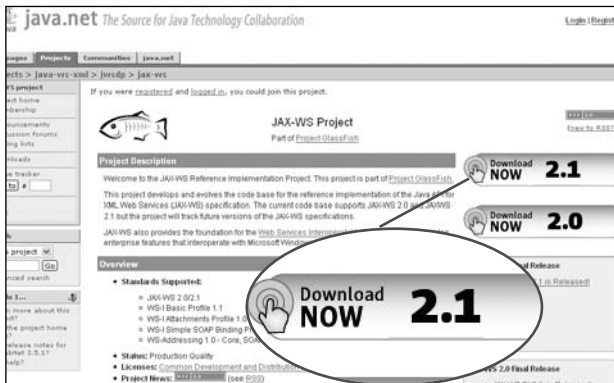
java.net The Source for Java Technology Collaboration

Login | Regi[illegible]

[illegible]ages Projects Communities java.net

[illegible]ects > java-ws-xml > jwsdp > jax-ws

If you were registered and logged in, you could join this project.

JAX-WS Project

Part of Project GlassFish

New to RSS?

Project Description

Welcome to the JAX-WS Reference Implementation Project. This project is part of Project GlassFish.

This project develops and evolves the code base for the reference implementation of the Java API for XML Web Services (JAX-WS) specification. The current code base supports JAX-WS 2.0 and JAX-WS 2.1 but the project will track future versions of the JAX-WS specifications.

JAX-WS also provides the foundation for the Web Services Interop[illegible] enterprise features that interoperate with Microsoft Window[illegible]

Overview

• Standards Supported:
◦ JAX-WS 2.0/2.1
◦ WS-I Basic Profile 1.1
◦ WS-I Attachments Profile 1.0
◦ WS-I Simple SOAP Binding P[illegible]
◦ WS-Addressing 1.0 - Core, SOA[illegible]

• Status: Production Quality
• Licenses: Common Development and Distributi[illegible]
• Project News: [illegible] (see RSS)

Download NOW 2.1

Download NOW 2.0

Download NOW 2.1

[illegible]al Release

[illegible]1 is Released!

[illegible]S 2.0 Final Release

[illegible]

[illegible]ct home
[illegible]bership

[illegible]ouncements
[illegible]ussion forums
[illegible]ing lists

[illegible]nloads

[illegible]e tracker

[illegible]to #

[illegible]project

Go

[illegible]nced search

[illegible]n more about this
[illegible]
the project home
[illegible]
release notes for
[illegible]bNet 3.5.1?